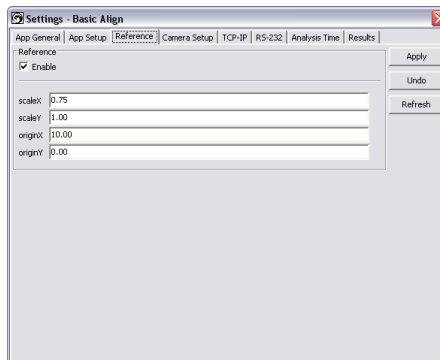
Settings - Basic Align

App General | App Setup | Reference | Camera Setup | TCP-IP | RS-232 | Analysis Time | Results

Reference
☑ Enable

scaleX 0.75
scaleY 1.00
originX 10.00
originY 0.00

Apply
Undo
Refresh